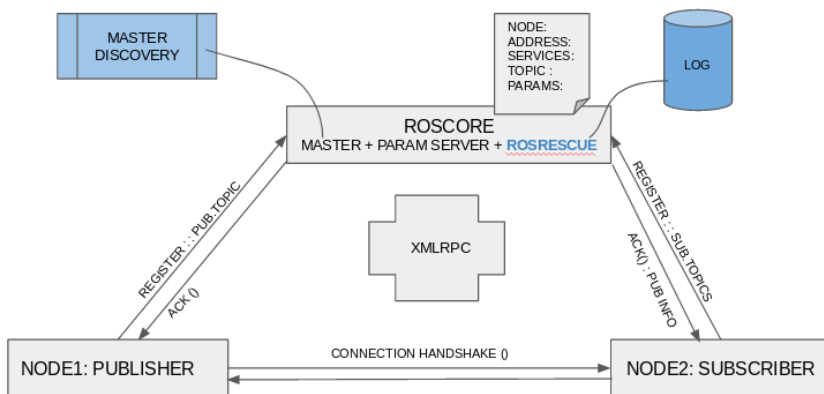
MASTER DISCOVERY

NODE:
ADDRESS:
SERVICES:
TOPIC :
PARAMS:

LOG

ROSCORE
MASTER + PARAM SERVER + ROSRESCUE

REGISTER : : PUB.TOPIC

ACK ()

XMLRPC

REGISTER : : SUB.TOPICS

ACK() : PUB INFO

NODE1: PUBLISHER

CONNECTION HANDSHAKE ()

NODE2: SUBSCRIBER